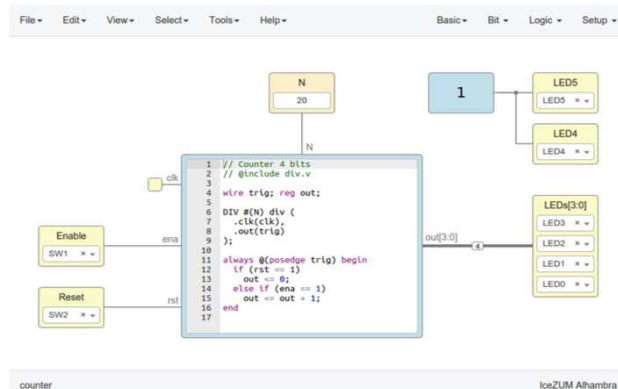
File ▾ Edit ▾ View ▾ Select ▾ Tools ▾ Help ▾

Basic ▾ Bit ▾ Logic ▾ Setup ▾

N
20

N

1

LED5
LED5 × ▾

LED4
LED4 × ▾

clk

1 // Counter 4 bits
2 // @include div.v
3
4 wire trig; reg out;
5
6 DIV #(N) div (
7 .clk(clk),
8 .out(trig)
9 );
10
11 always @(posedge trig) begin
12 if (rst == 1)
13 out <= 0;
14 else if (ena == 1)
15 out <= out + 1;
16 end
17

Enable
SW1 × ▾

ena

Reset
SW2 × ▾

rst

out[3:0]

4

LEDs[3:0]
LED3 × ▾
LED2 × ▾
LED1 × ▾
LED0 × ▾

counter

IceZUM Alhambra